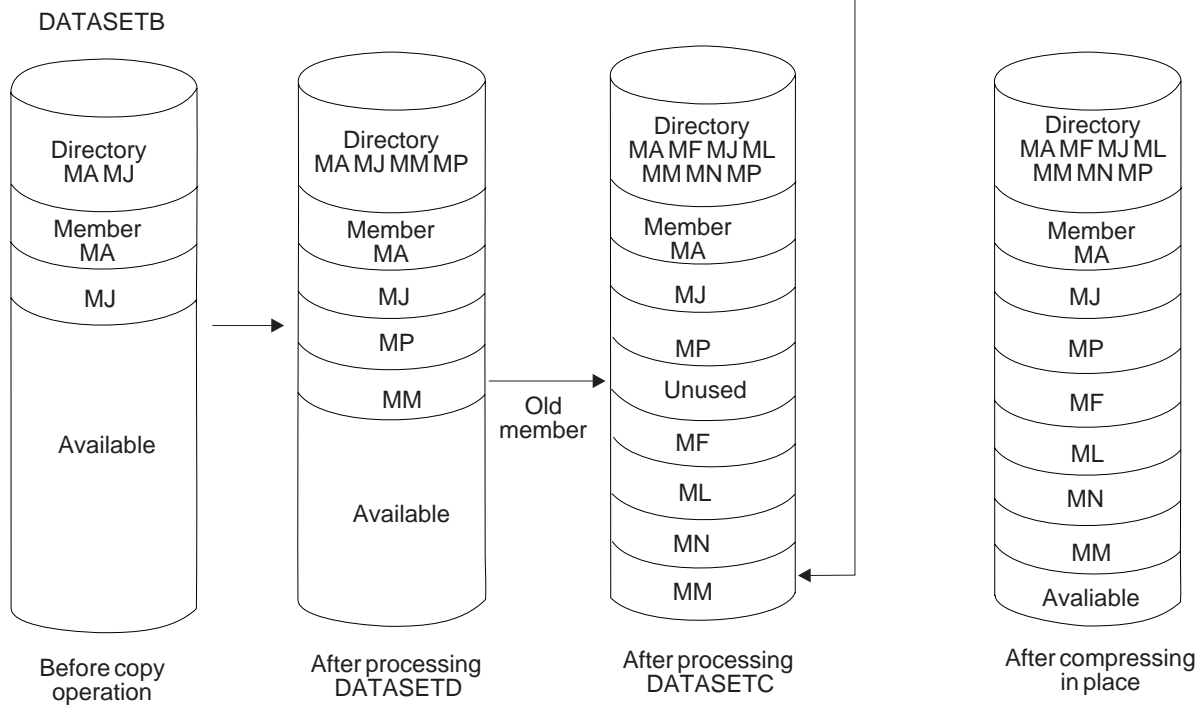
DATASETB

Directory
MA MJ

Member
MA

MJ

Available

Before copy operation

Directory
MA MJ MM MP

Member
MA

MJ

MP

MM

Available

After processing DATASETD

Old member

Directory
MA MF MJ ML
MM MN MP

Member
MA

MJ

MP

Unused

MF

ML

MN

MM

After processing DATASETC

Directory
MA MF MJ ML
MM MN MP

Member
MA

MJ

MP

MF

ML

MN

MM

Avaliable

After compressing in place